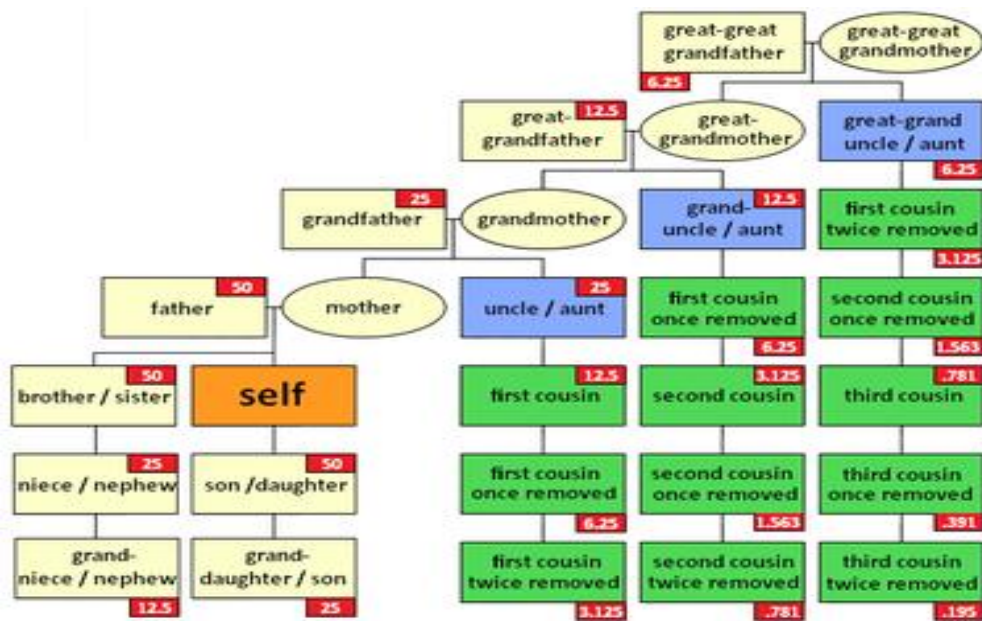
great-great grandfather 6.25

great-great grandmother

great-grandfather 12.5

great-grandmother

great-grand uncle / aunt 6.25

grandfather 25

grandmother

grand-uncle / aunt 12.5

first cousin twice removed 3.125

father 50

mother

uncle / aunt 25

first cousin once removed 6.25

second cousin once removed 1.563

brother / sister 50

self

first cousin 12.5

second cousin 3.125

third cousin .781

niece / nephew 25

son /daughter 50

first cousin once removed 6.25

second cousin once removed 1.563

third cousin once removed .391

grand-niece / nephew 12.5

grand-daughter / son 25

first cousin twice removed 3.125

second cousin twice removed .781

third cousin twice removed .195